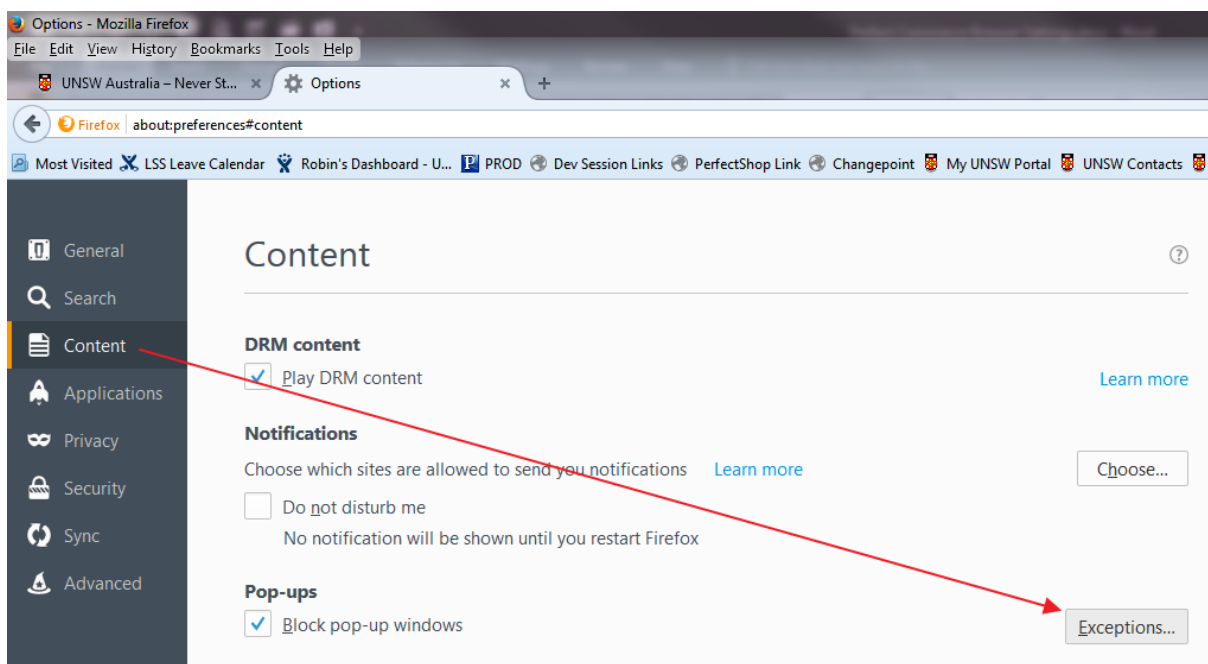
Options - Mozilla Firefox

File Edit View History Bookmarks Tools Help

UNSW Australia – Never St... ×

Options ×

+

Firefox about:preferences#content

Most Visited LSS Leave Calendar Robin's Dashboard - U... PROD Dev Session Links PerfectShop Link Changepoint My UNSW Portal UNSW Contacts

General

Search

Content

Applications

Privacy

Security

Sync

Advanced

Content

DRM content

Play DRM content

Learn more

Notifications

Choose which sites are allowed to send you notifications Learn more

Choose...

Do not disturb me

No notification will be shown until you restart Firefox

Pop-ups

Block pop-up windows

Exceptions...